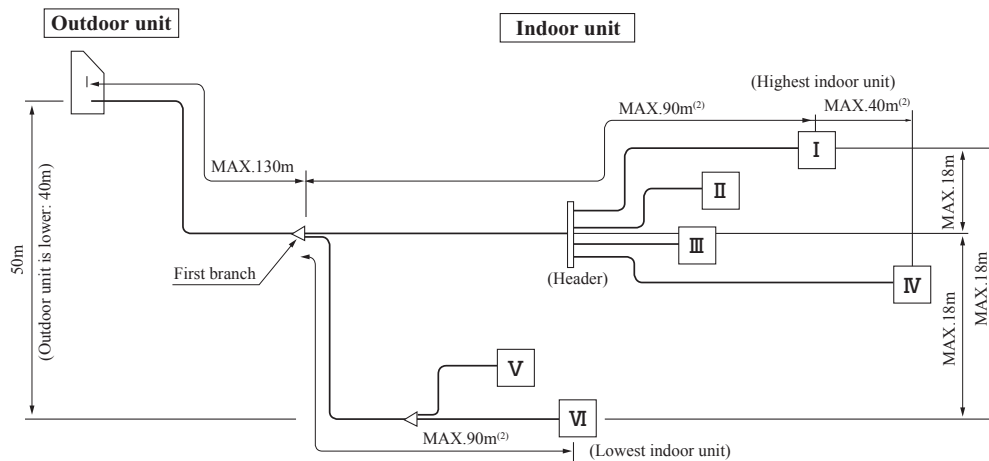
Outdoor unit

Indoor unit

(Highest indoor unit)

MAX.90m$^{(2)}$

MAX.40m$^{(2)}$

MAX.130m

I

II

III

IV

V

VI

MAX.18m

MAX.18m

MAX.18m

50m

(Outdoor unit is lower: 40m)

First branch

(Header)

MAX.90m$^{(2)}$

(Lowest indoor unit)